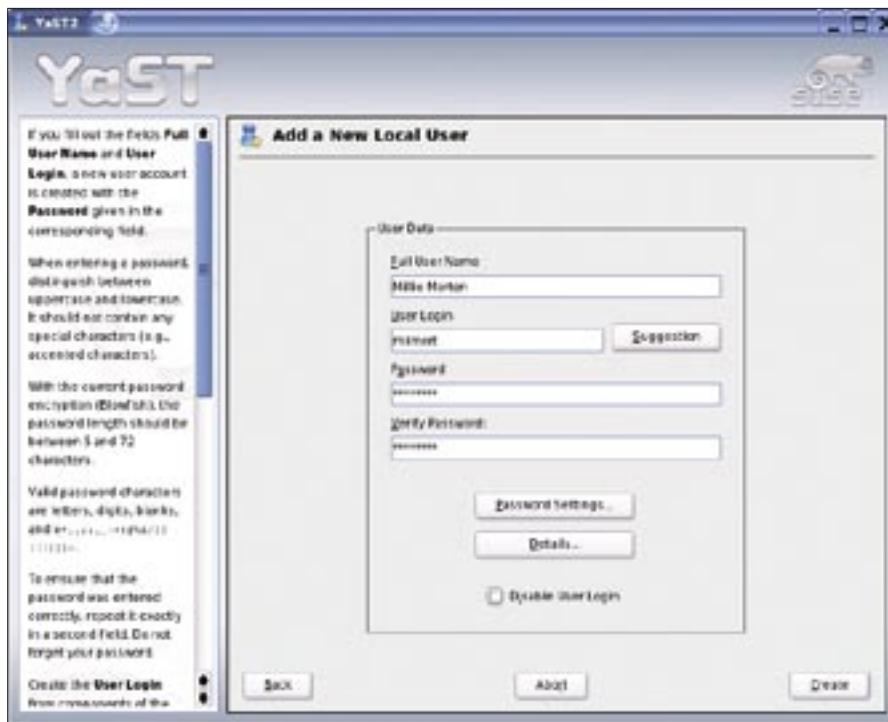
YaST2

YaST

SUSE

If you fill out the fields **Full User Name** and **User Login**, a new user account is created with the **Password** given in the corresponding field.

When entering a password, distinguish between uppercase and lowercase. It should not contain any special characters (e.g., accented characters).

With the current password encryption (Blowfish), the password length should be between 5 and 72 characters.

Valid password characters are letters, digits, blanks, and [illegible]

To ensure that the password was entered correctly, repeat it exactly in a second field. Do not forget your password.

Create the **User Login** from components of the

Add a New Local User

User Data

Full User Name

Millie Morton

User Login

mmort

Suggestion

Password

*********

Verify Password

*********

Password Settings...

Details...

Disable User Login

Back

Abort

Create